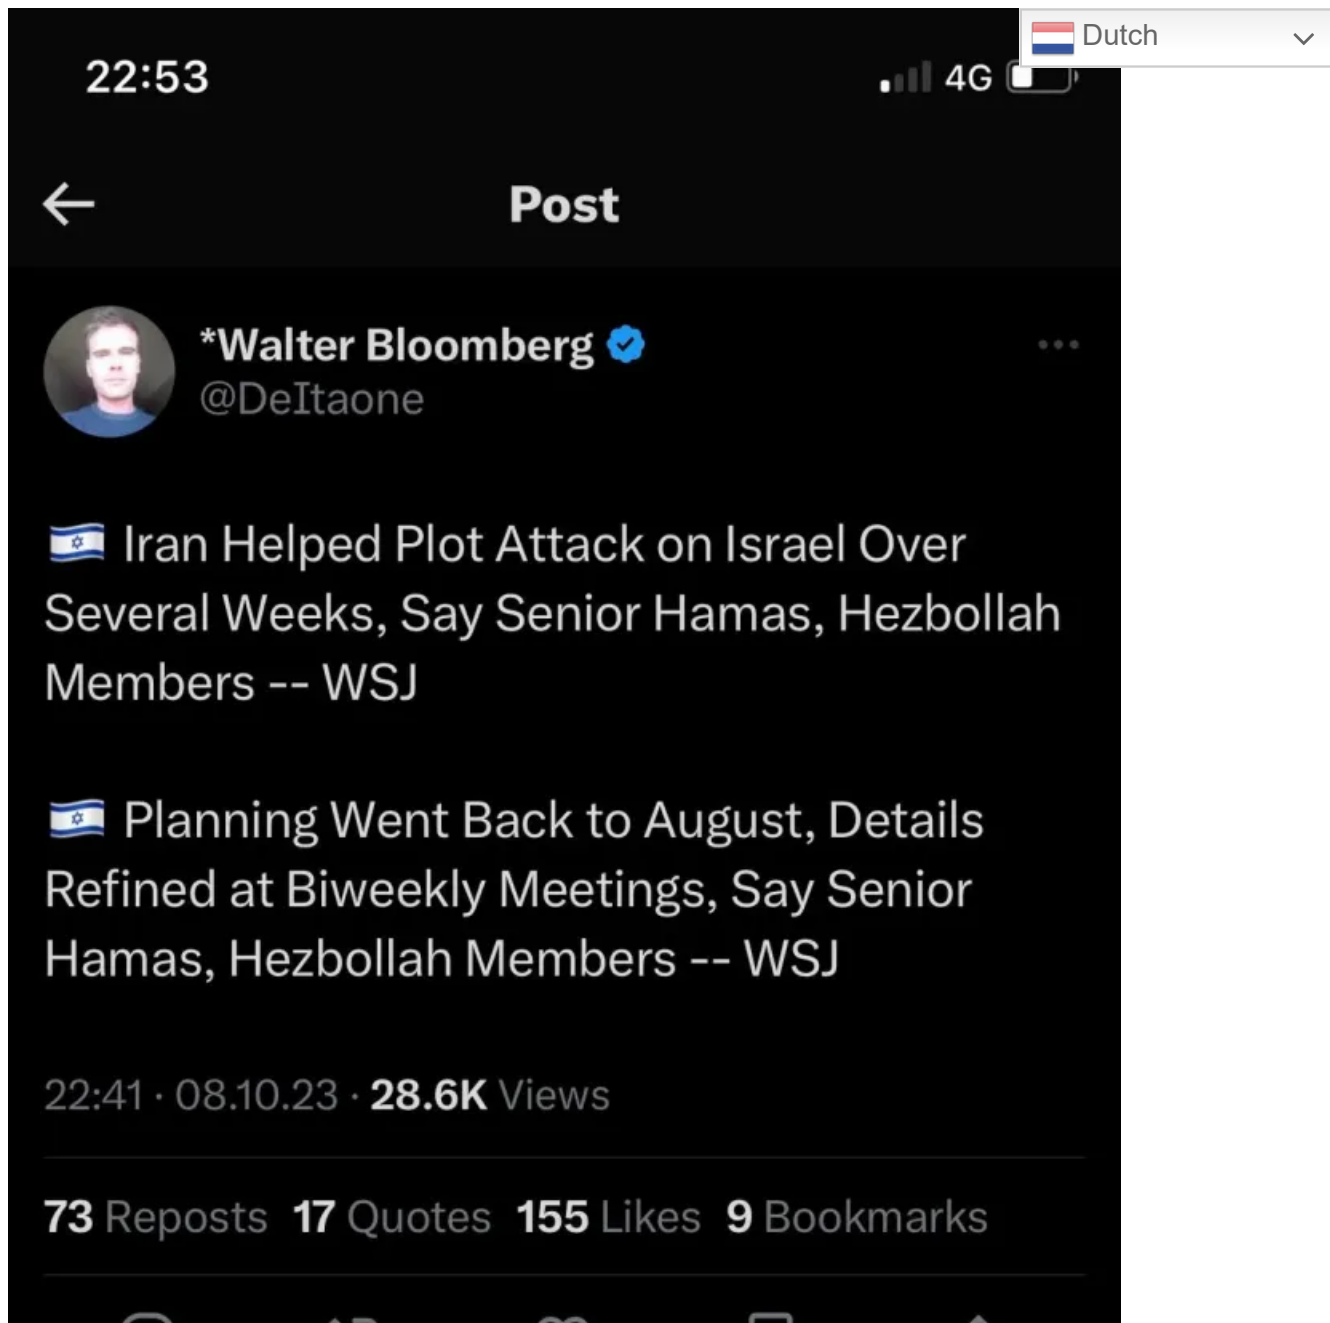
22:53

4G

Dutch

Post

*Walter Bloomberg
@DeItaone

Iran Helped Plot Attack on Israel Over Several Weeks, Say Senior Hamas, Hezbollah Members -- WSJ

Planning Went Back to August, Details Refined at Biweekly Meetings, Say Senior Hamas, Hezbollah Members -- WSJ

22:41 · 08.10.23 · 28.6K Views

73 Reposts 17 Quotes 155 Likes 9 Bookmarks